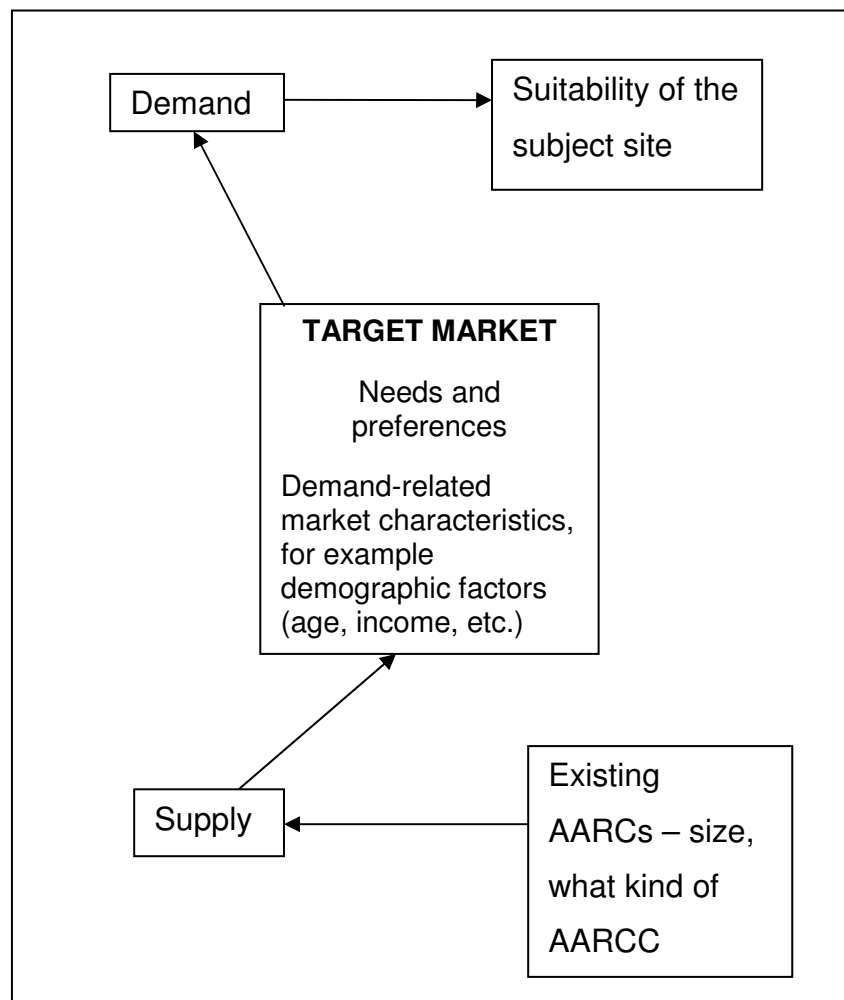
Demand

Suitability of the subject site

TARGET MARKET

Needs and preferences

Demand-related market characteristics, for example demographic factors (age, income, etc.)

Supply

Existing AARCs – size, what kind of AARCC